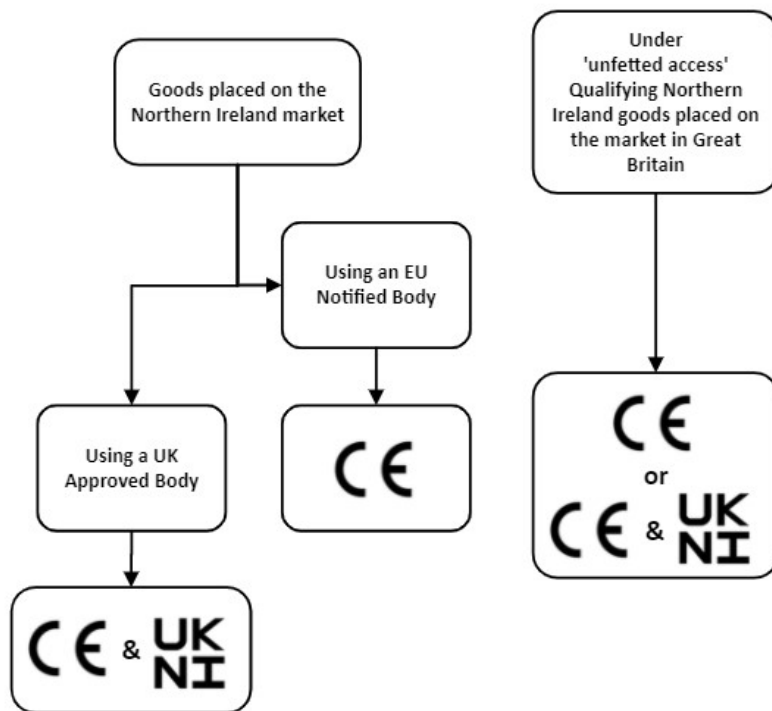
Goods placed on the Northern Ireland market

Using an EU Notified Body

CE

Using a UK Approved Body

CE & UK NI

Under 'unfetted access' Qualifying Northern Ireland goods placed on the market in Great Britain

CE

or

CE & UK NI